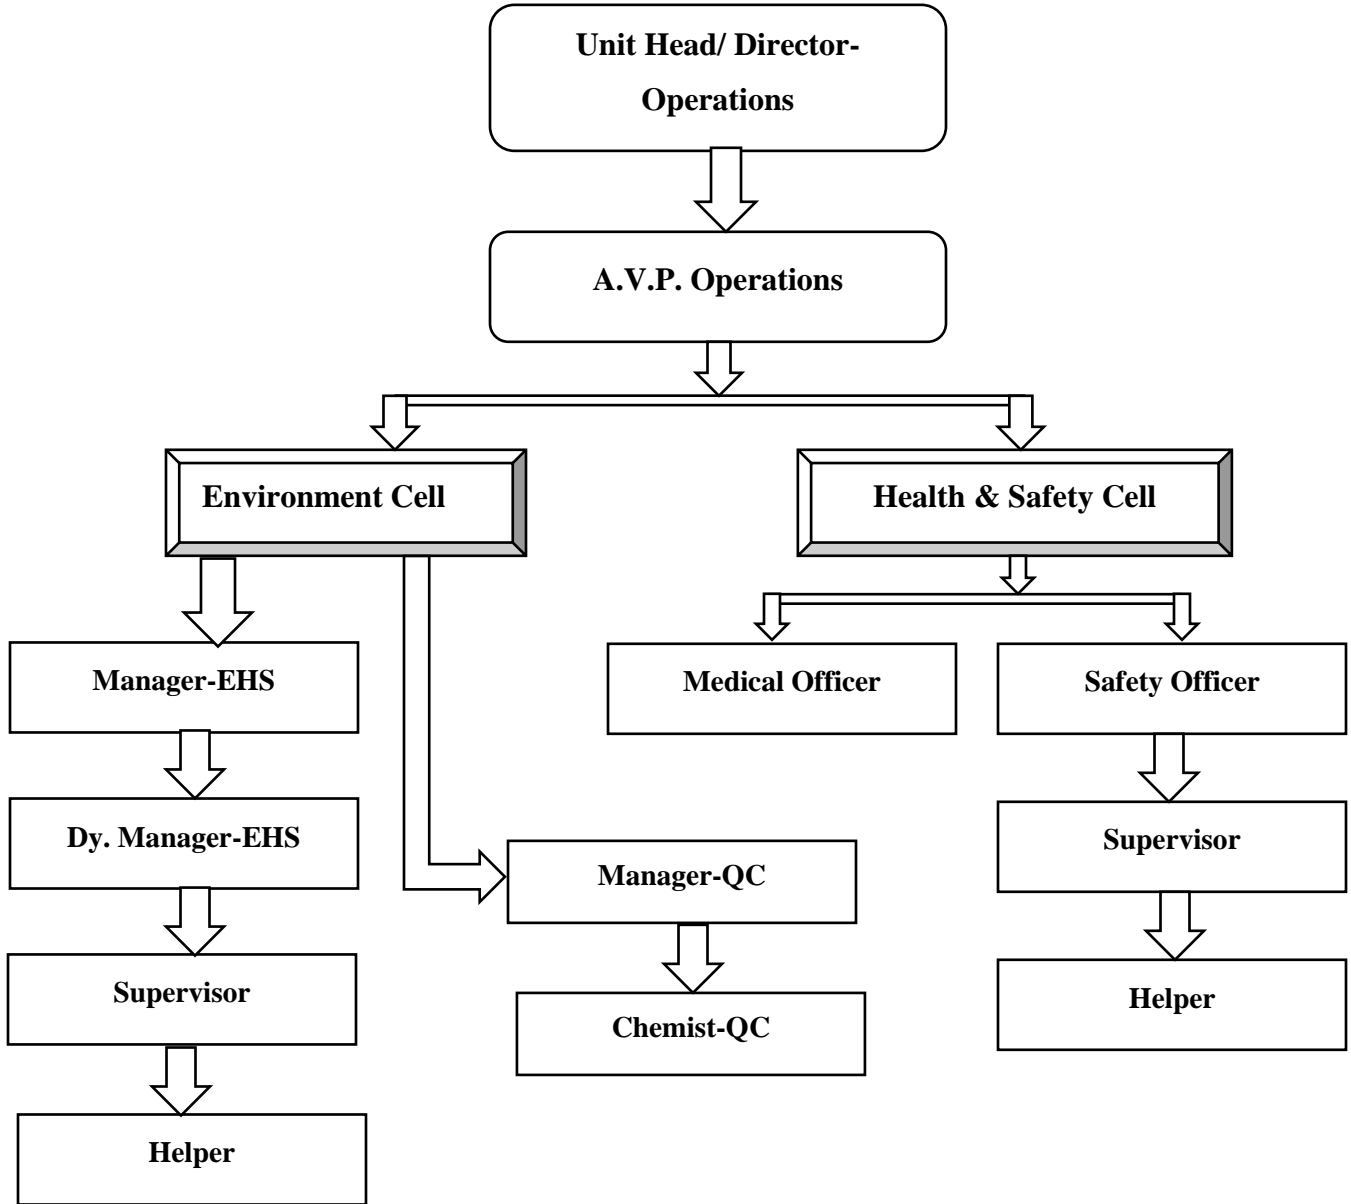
Unit Head/ Director-Operations

A.V.P. Operations

Environment Cell

Health & Safety Cell

Manager-EHS

Dy. Manager-EHS

Supervisor

Helper

Manager-QC

Chemist-QC

Medical Officer

Safety Officer

Supervisor

Helper